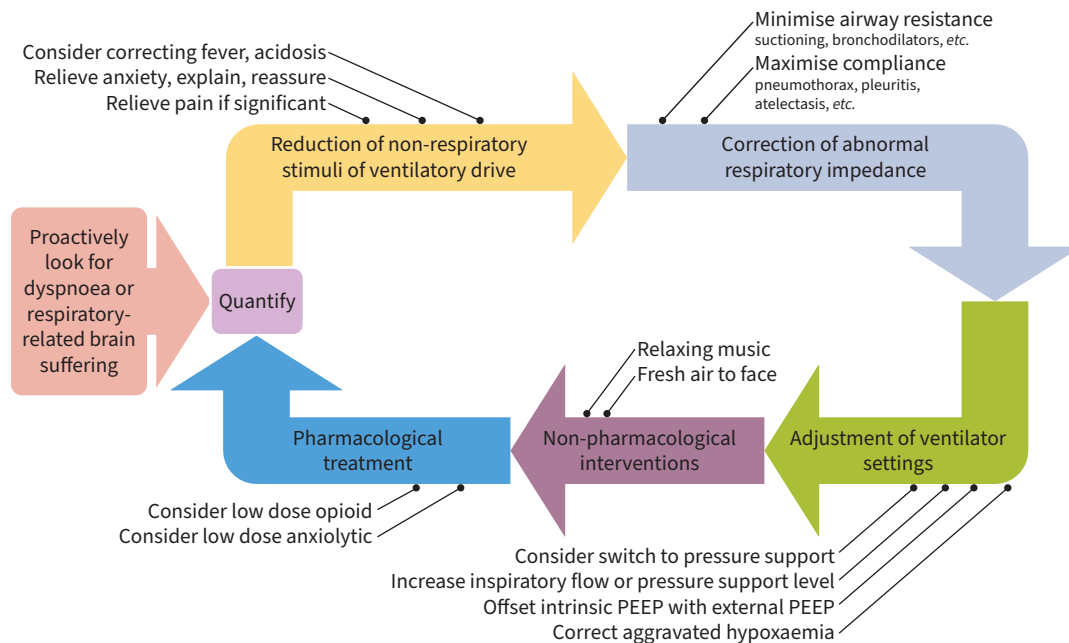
Consider correcting fever, acidosis
Relieve anxiety, explain, reassure
Relieve pain if significant

Minimise airway resistance
suctioning, bronchodilators, etc.
Maximise compliance
pneumothorax, pleuritis, atelectasis, etc.

Reduction of non-respiratory stimuli of ventilatory drive

Correction of abnormal respiratory impedance

Proactively look for dyspnoea or respiratory-related brain suffering

Quantify

Relaxing music
Fresh air to face

Pharmacological treatment

Non-pharmacological interventions

Adjustment of ventilator settings

Consider low dose opioid
Consider low dose anxiolytic

Consider switch to pressure support
Increase inspiratory flow or pressure support level
Offset intrinsic PEEP with external PEEP
Correct aggravated hypoxaemia